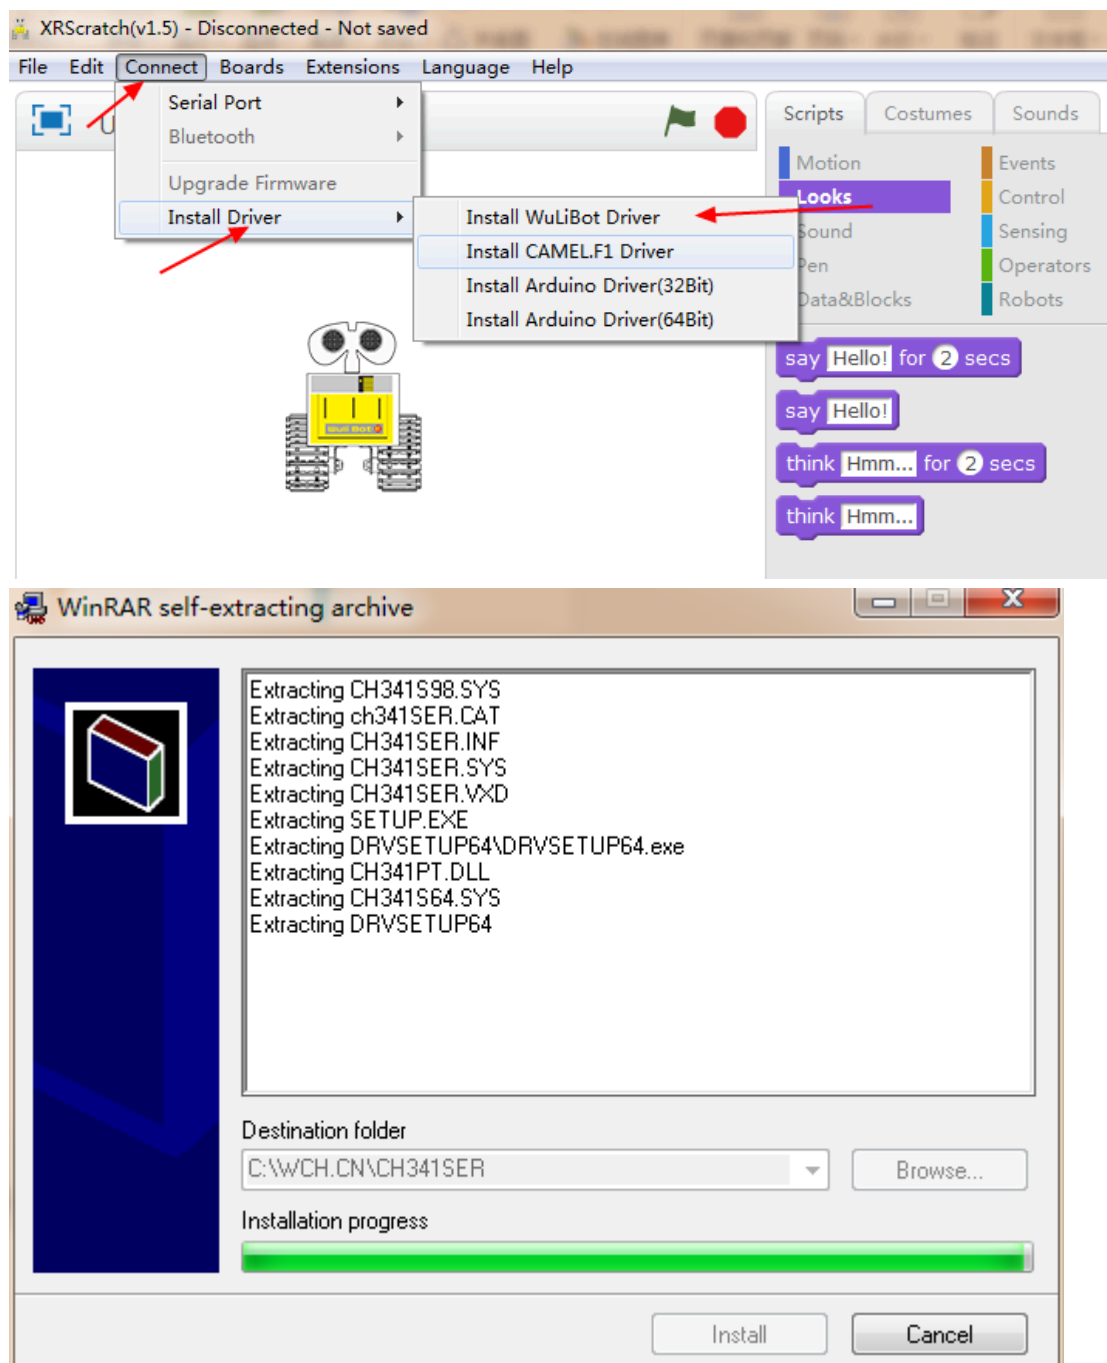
XRScratch(v1.5) - Disconnected - Not saved

File Edit Connect Boards Extensions Language Help

Serial Port
Bluetooth
Upgrade Firmware
Install Driver

Install WuLiBot Driver
Install CAMEL.F1 Driver
Install Arduino Driver(32Bit)
Install Arduino Driver(64Bit)

Scripts Costumes Sounds

Motion
Looks
Sound
Pen
Data&Blocks
Events
Control
Sensing
Operators
Robots

say Hello! for 2 secs
say Hello!
think Hmm... for 2 secs
think Hmm...

WinRAR self-extracting archive

Extracting CH341S98.SYS
Extracting ch341SER.CAT
Extracting CH341SER.INF
Extracting CH341SER.SYS
Extracting CH341SER.VXD
Extracting SETUP.EXE
Extracting DRVSETUP64\DRVSETUP64.exe
Extracting CH341PT.DLL
Extracting CH341S64.SYS
Extracting DRVSETUP64

Destination folder
C:\WCH.CN\CH341SER
Browse...
Installation progress

Install
Cancel